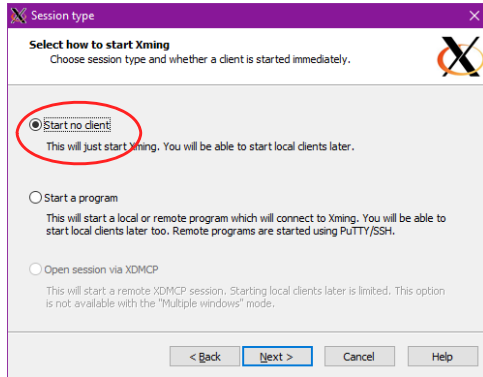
Session type

Select how to start Xming
Choose session type and whether a client is started immediately.

Start no client
This will just start Xming. You will be able to start local clients later.

Start a program
This will start a local or remote program which will connect to Xming. You will be able to start local clients later too. Remote programs are started using PuTTY/SSH.

Open session via XDMCP
This will start a remote XDMCP session. Starting local clients later is limited. This option is not available with the "Multiple windows" mode.

< Back | Next > | Cancel | Help